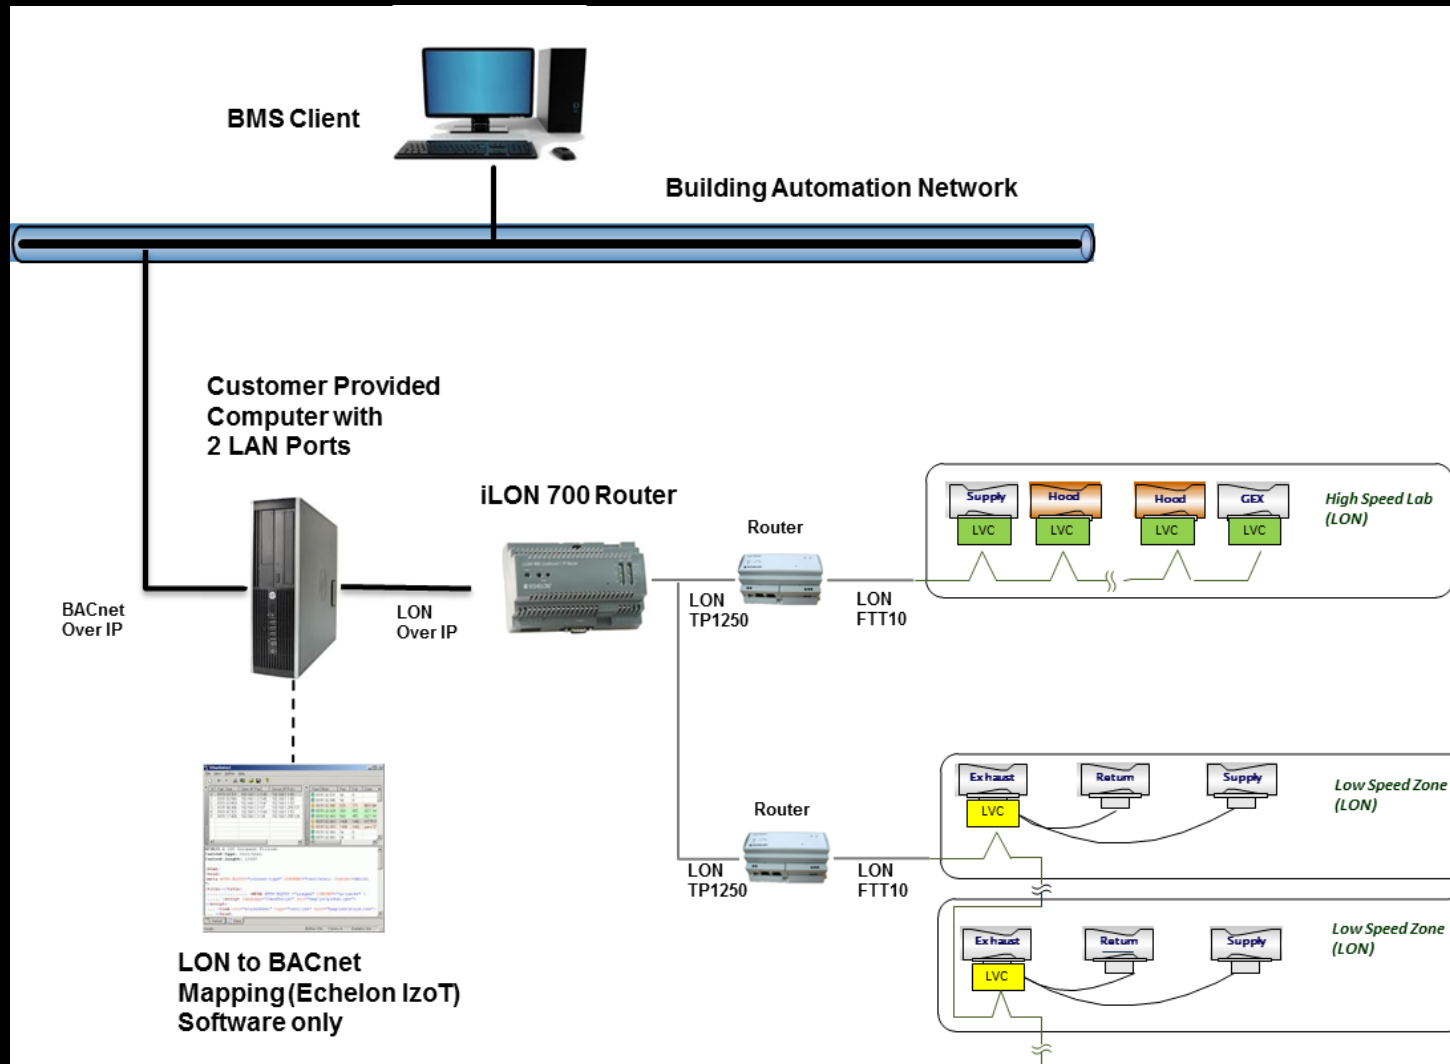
BMS Client

Building Automation Network

Customer Provided Computer with 2 LAN Ports

iLON 700 Router

Router

Supply
LVC
Hood
LVC
Hood
LVC
GEX
LVC

High Speed Lab (LON)

BACnet Over IP

LON Over IP

LON TP1250

LON FTT10

Exhaust
LVC
Return
Supply

Low Speed Zone (LON)

Router

LON TP1250

LON FTT10

Exhaust
LVC
Return
Supply

Low Speed Zone (LON)

LON to BACnet Mapping (Echelon IzoT) Software only